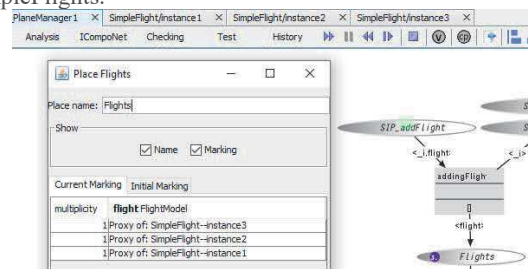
PlaneManager1 × SimpleFlight/instance1 × SimpleFlight/instance2 × SimpleFlight/instance3 ×

Analysis IComponet Checking Test History

Place Flights

Place name: Flights

Show

Name Marking

Current Marking Initial Marking

| multiplicity | flight FlightModel |
|---|---|
| 1 | Proxy of: SimpleFlight--instance3 |
| 1 | Proxy of: SimpleFlight--instance2 |
| 1 | Proxy of: SimpleFlight--instance1 |

SIP_addFlight

<_,flight>

addingFlight

<flight>

Flights